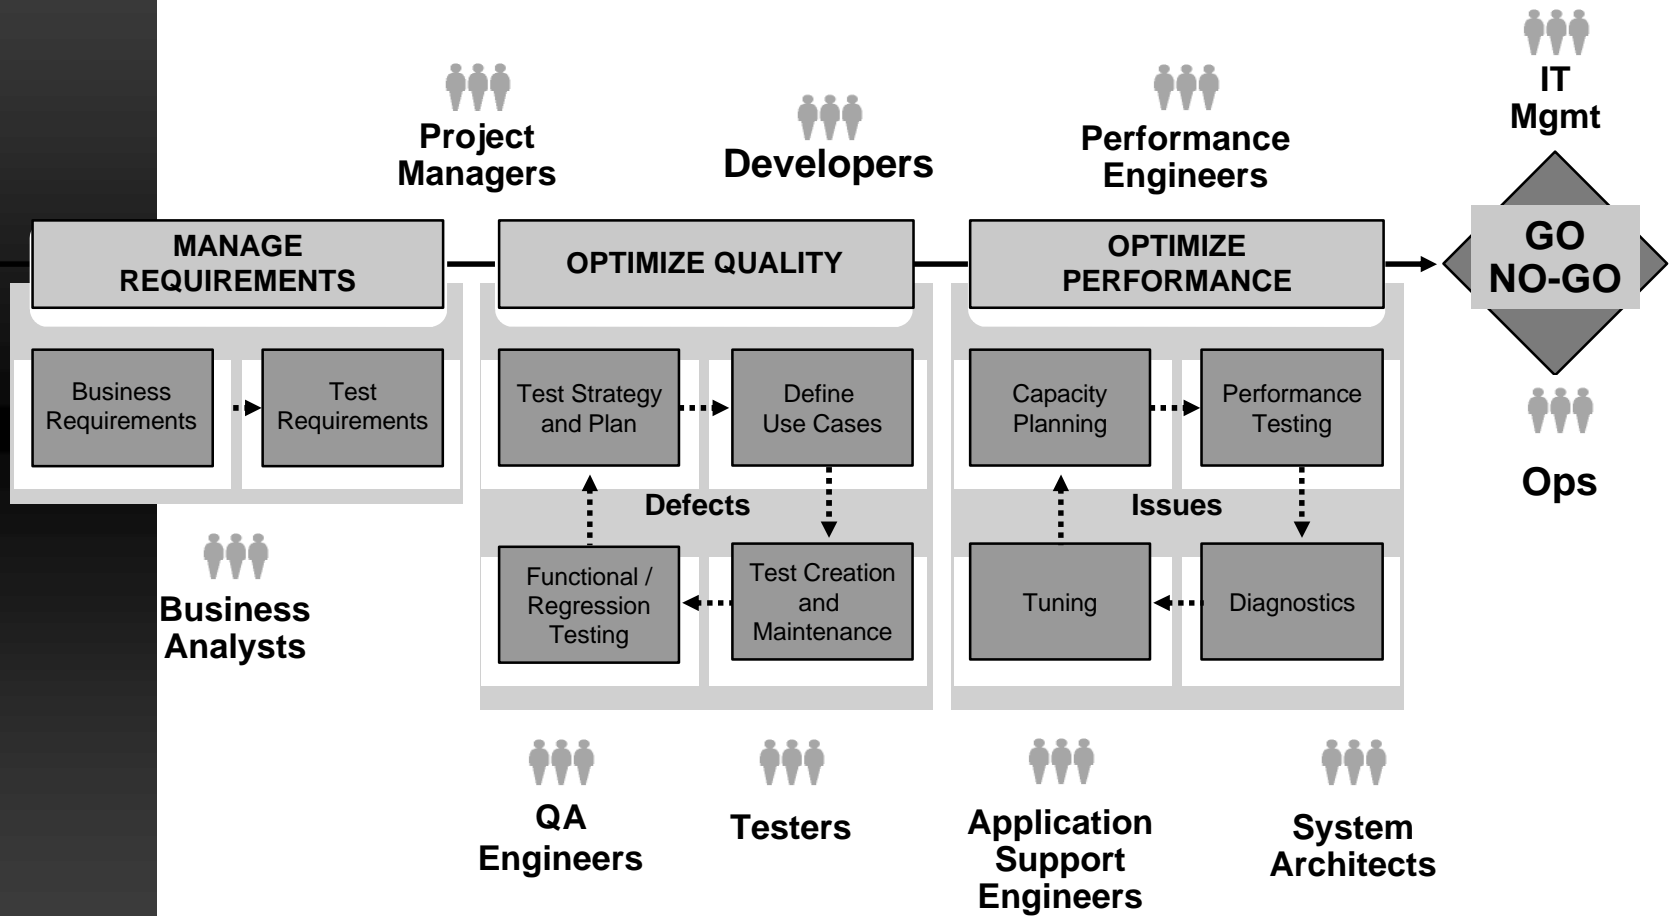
IT Mgmt

Project Managers

Developers

Performance Engineers

MANAGE REQUIREMENTS

OPTIMIZE QUALITY

OPTIMIZE PERFORMANCE

GO NO-GO

Business Requirements

Test Requirements

Test Strategy and Plan

Define Use Cases

Capacity Planning

Performance Testing

Ops

Defects

Issues

Business Analysts

Functional / Regression Testing

Test Creation and Maintenance

Tuning

Diagnostics

QA Engineers

Testers

Application Support Engineers

System Architects